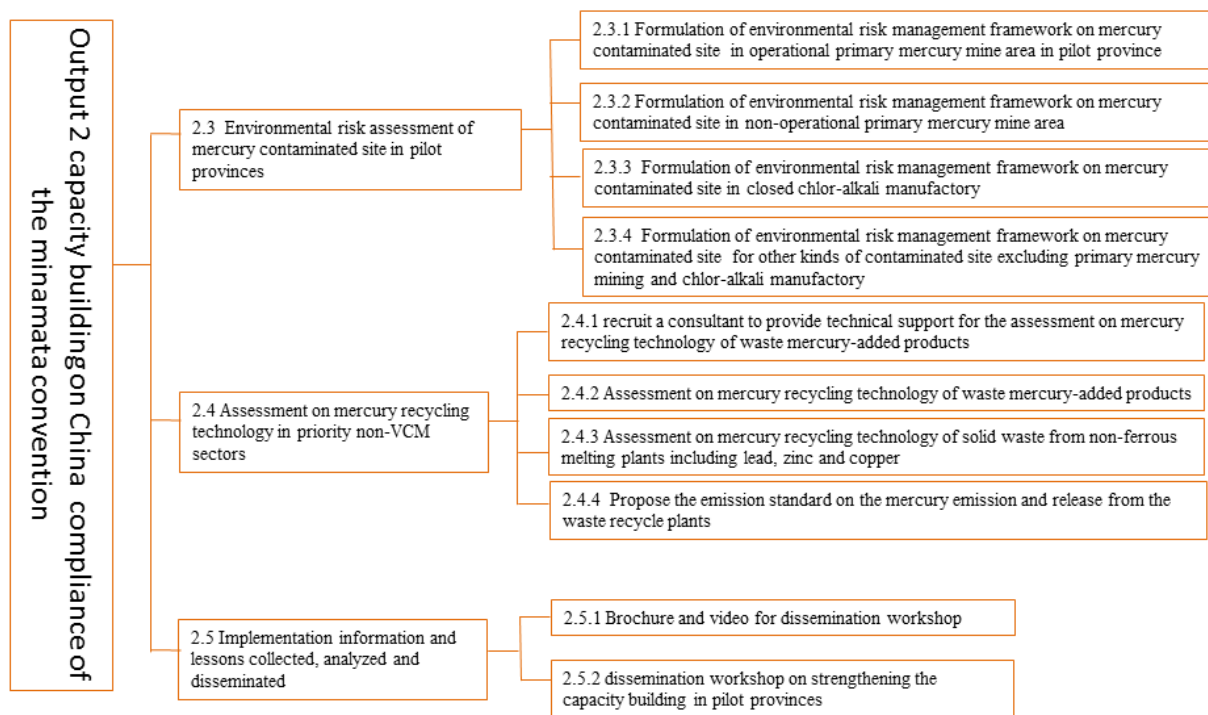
Output 2 capacity building on China compliance of the minamata convention

2.3 Environmental risk assessment of mercury contaminated site in pilot provinces

2.3.1 Formulation of environmental risk management framework on mercury contaminated site in operational primary mercury mine area in pilot province

2.3.2 Formulation of environmental risk management framework on mercury contaminated site in non-operational primary mercury mine area

2.3.3 Formulation of environmental risk management framework on mercury contaminated site in closed chlor-alkali manufactory

2.3.4 Formulation of environmental risk management framework on mercury contaminated site for other kinds of contaminated site excluding primary mercury mining and chlor-alkali manufactory

2.4 Assessment on mercury recycling technology in priority non-VCM sectors

2.4.1 recruit a consultant to provide technical support for the assessment on mercury recycling technology of waste mercury-added products

2.4.2 Assessment on mercury recycling technology of waste mercury-added products

2.4.3 Assessment on mercury recycling technology of solid waste from non-ferrous melting plants including lead, zinc and copper

2.4.4 Propose the emission standard on the mercury emission and release from the waste recycle plants

2.5 Implementation information and lessons collected, analyzed and disseminated

2.5.1 Brochure and video for dissemination workshop

2.5.2 dissemination workshop on strengthening the capacity building in pilot provinces